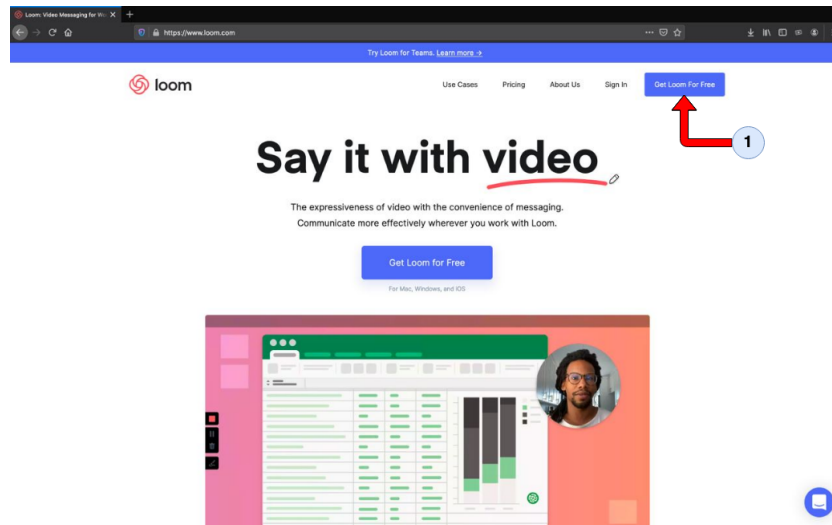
Loom: Video Messaging for Wo ×

https://www.loom.com

Try Loom for Teams. Learn more →

loom

Use Cases Pricing About Us Sign In Get Loom For Free

1

Say it with video

The expressiveness of video with the convenience of messaging. Communicate more effectively wherever you work with Loom.

Get Loom for Free

For Mac, Windows, and iOS